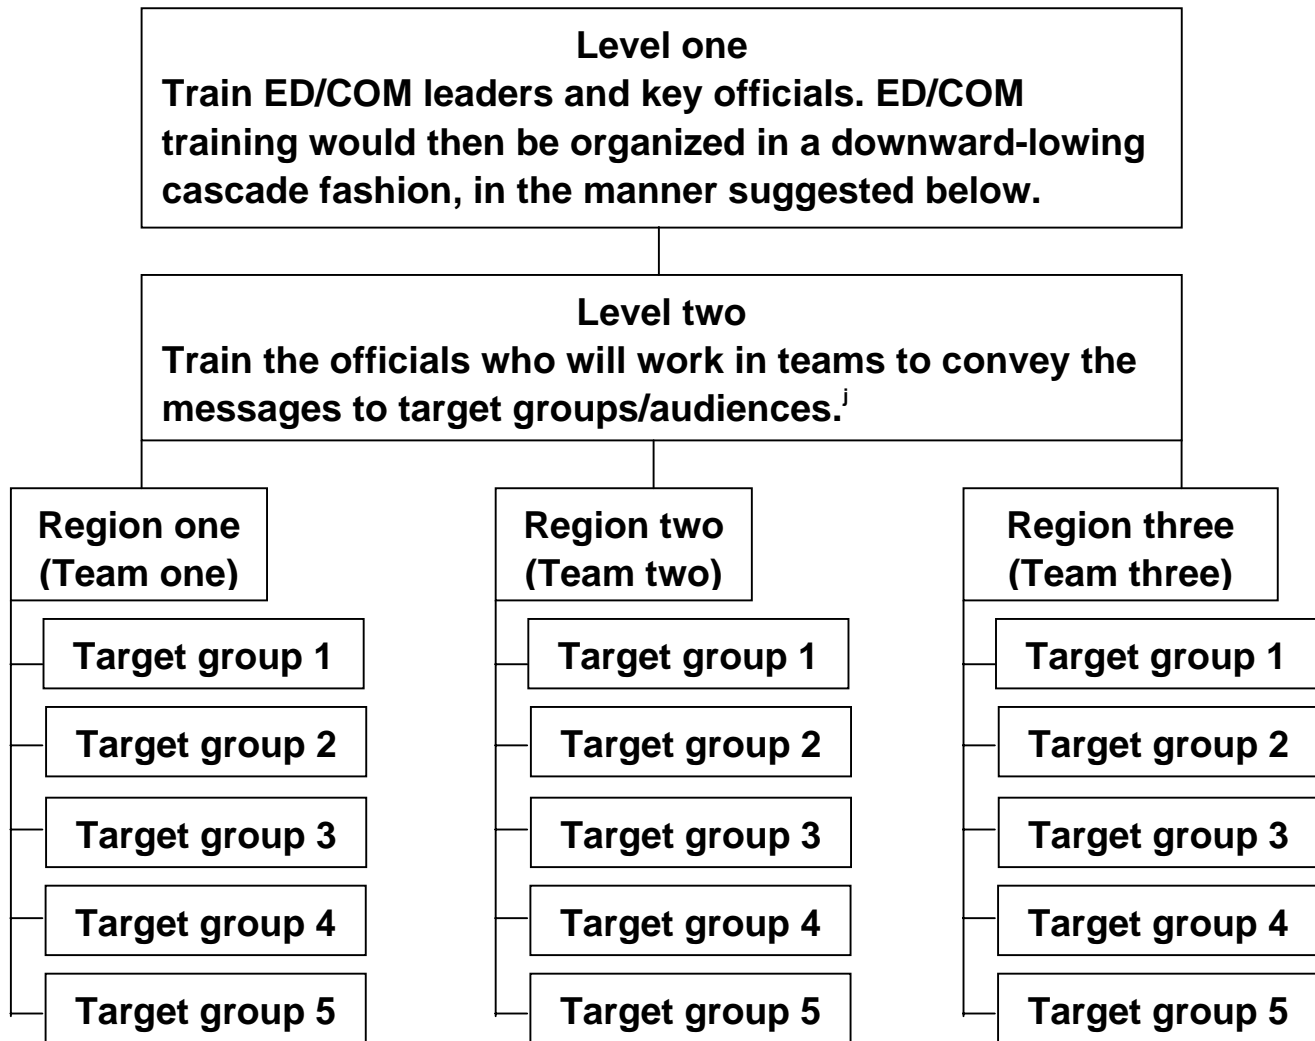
Level one
Train ED/COM leaders and key officials. ED/COM training would then be organized in a downward-lowing cascade fashion, in the manner suggested below.

Level two
Train the officials who will work in teams to convey the messages to target groups/audiences.$^{j}$

Region one
(Team one)

Target group 1

Target group 2

Target group 3

Target group 4

Target group 5

Region two
(Team two)

Target group 1

Target group 2

Target group 3

Target group 4

Target group 5

Region three
(Team three)

Target group 1

Target group 2

Target group 3

Target group 4

Target group 5